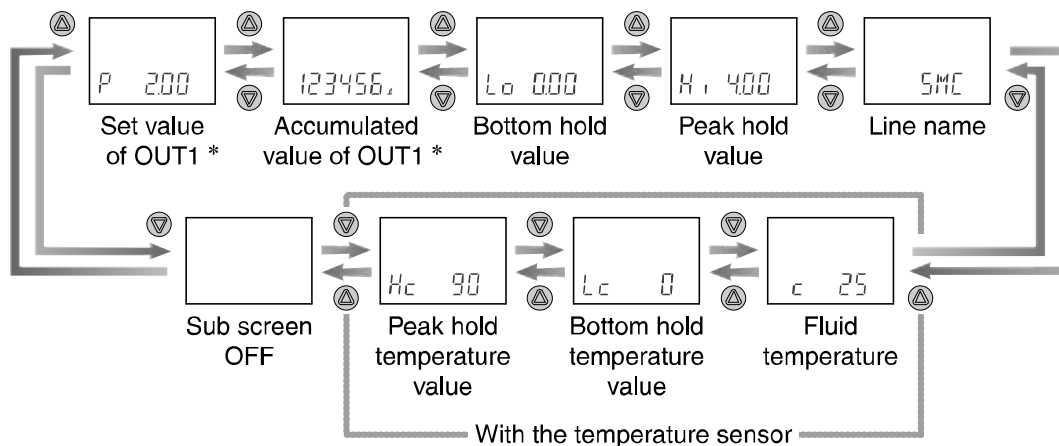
P 2.00

Set value of OUT1 *

123456.

Accumulated value of OUT1 *

Lo 0.00

Bottom hold value

Hi 4.00

Peak hold value

SMC

Line name

Sub screen OFF

Hc 90

Peak hold temperature value

Lc 0

Bottom hold temperature value

c 25

Fluid temperature

With the temperature sensor